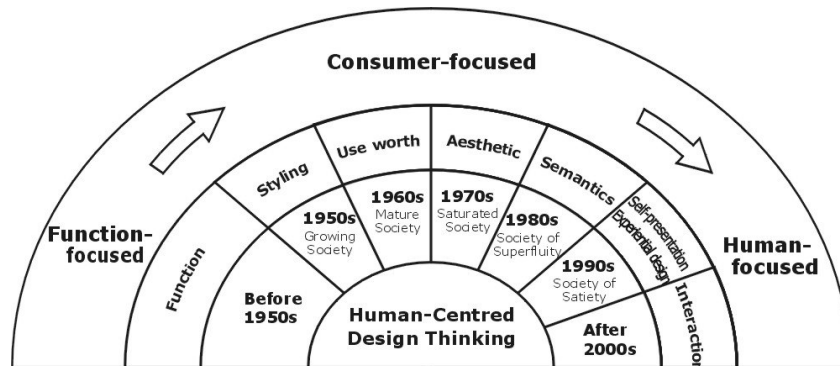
Consumer-focused

Function-focused

Human-focused

Function

Styling

Use worth

Aesthetic

Semantics

Self-presentation

Experiential design

Interactio

Before 1950s

1950s Growing Society

1960s Mature Society

1970s Saturated Society

1980s Society of Superfluity

1990s Society of Satiety

After 2000s

Human-Centred Design Thinking